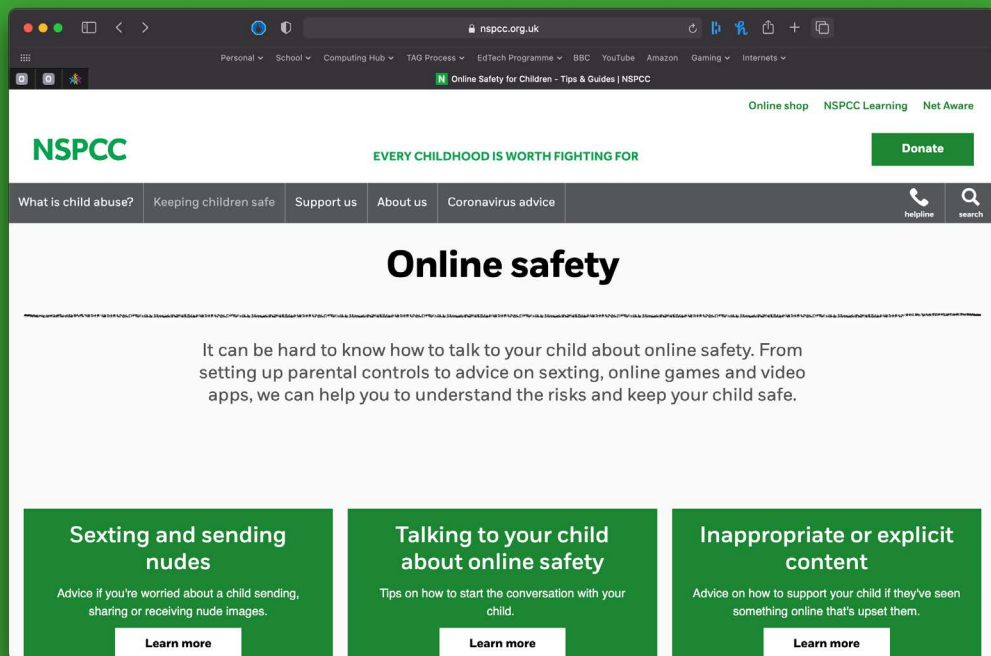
nspcc.org.uk

Personal ⌄ School ⌄ Computing Hub ⌄ TAG Process ⌄ EdTech Programme ⌄ BBC YouTube Amazon Gaming ⌄ Internets ⌄

N Online Safety for Children - Tips & Guides | NSPCC

Online shop NSPCC Learning Net Aware

NSPCC

EVERY CHILDHOOD IS WORTH FIGHTING FOR

Donate

What is child abuse? Keeping children safe Support us About us Coronavirus advice

helpline search

Online safety

It can be hard to know how to talk to your child about online safety. From setting up parental controls to advice on sexting, online games and video apps, we can help you to understand the risks and keep your child safe.

Sexting and sending nudes

Advice if you're worried about a child sending, sharing or receiving nude images.

Learn more

Talking to your child about online safety

Tips on how to start the conversation with your child.

Learn more

Inappropriate or explicit content

Advice on how to support your child if they've seen something online that's upset them.

Learn more